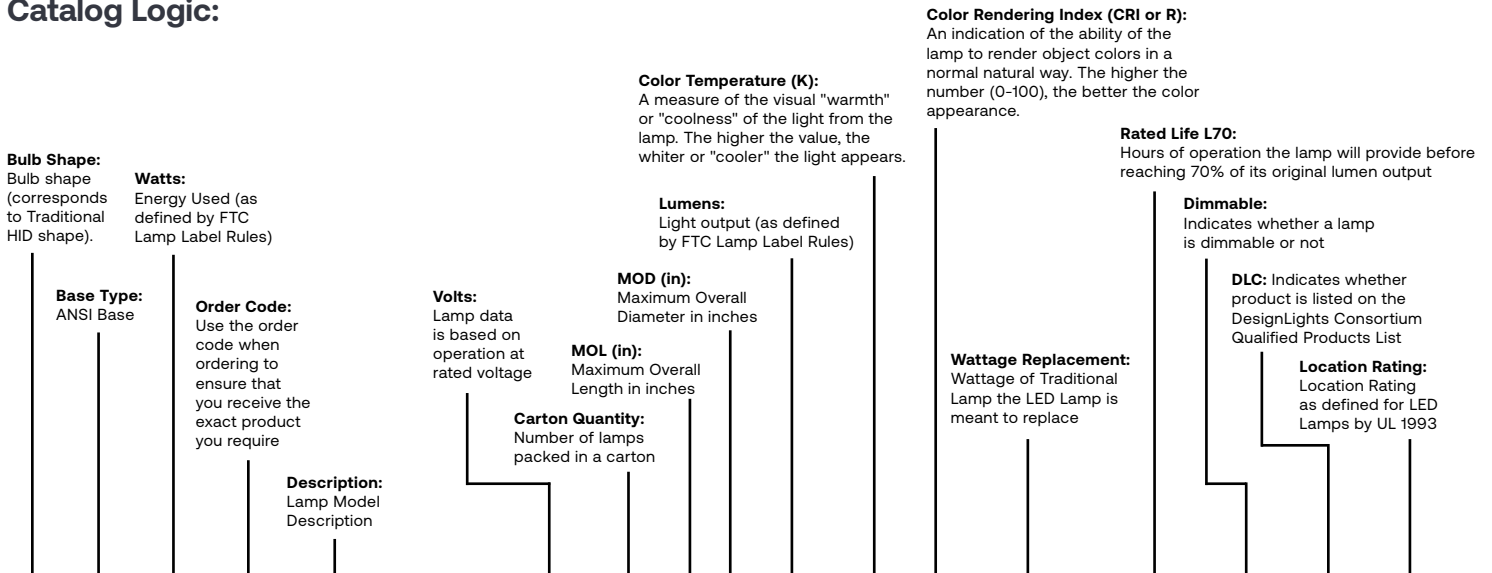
**Catalog Logic:**

**Bulb Shape:** Bulb shape (corresponds to Traditional HID shape).

**Watts:** Energy Used (as defined by FTC Lamp Label Rules)

**Base Type:** ANSI Base

**Order Code:** Use the order code when ordering to ensure that you receive the exact product you require

**Description:** Lamp Model Description

**Volts:** Lamp data is based on operation at rated voltage

**Carton Quantity:** Number of lamps packed in a carton

**MOL (in):** Maximum Overall Length in inches

**MOD (in):** Maximum Overall Diameter in inches

**Lumens:** Light output (as defined by FTC Lamp Label Rules)

**Color Temperature (K):** A measure of the visual "warmth" or "coolness" of the light from the lamp. The higher the value, the whiter or "cooler" the light appears.

**Color Rendering Index (CRI or R):** An indication of the ability of the lamp to render object colors in a normal natural way. The higher the number (0-100), the better the color appearance.

**Wattage Replacement:** Wattage of Traditional Lamp the LED Lamp is meant to replace

**Rated Life L70:** Hours of operation the lamp will provide before reaching 70% of its original lumen output

**Dimmable:** Indicates whether a lamp is dimmable or not

**DLC:** Indicates whether product is listed on the DesignLights Consortium Qualified Products List

**Location Rating:** Location Rating as defined for LED Lamps by UL 1993